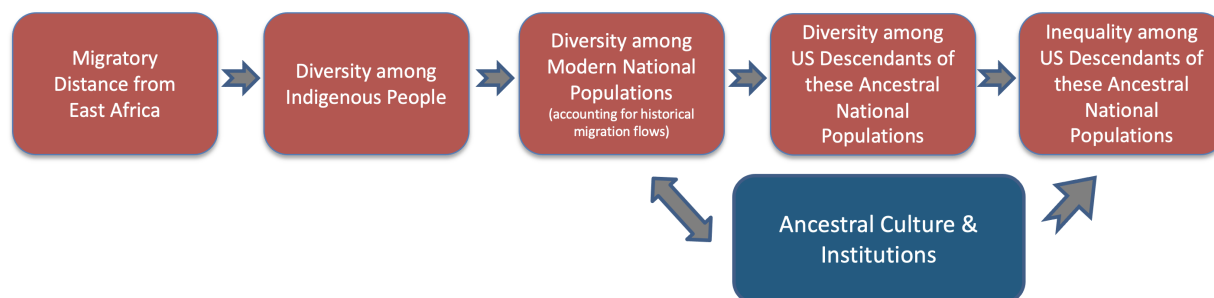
Migratory Distance from East Africa

Diversity among Indigenous People

Diversity among Modern National Populations
(accounting for historical migration flows)

Diversity among US Descendants of these Ancestral National Populations

Inequality among US Descendants of these Ancestral National Populations

Ancestral Culture & Institutions